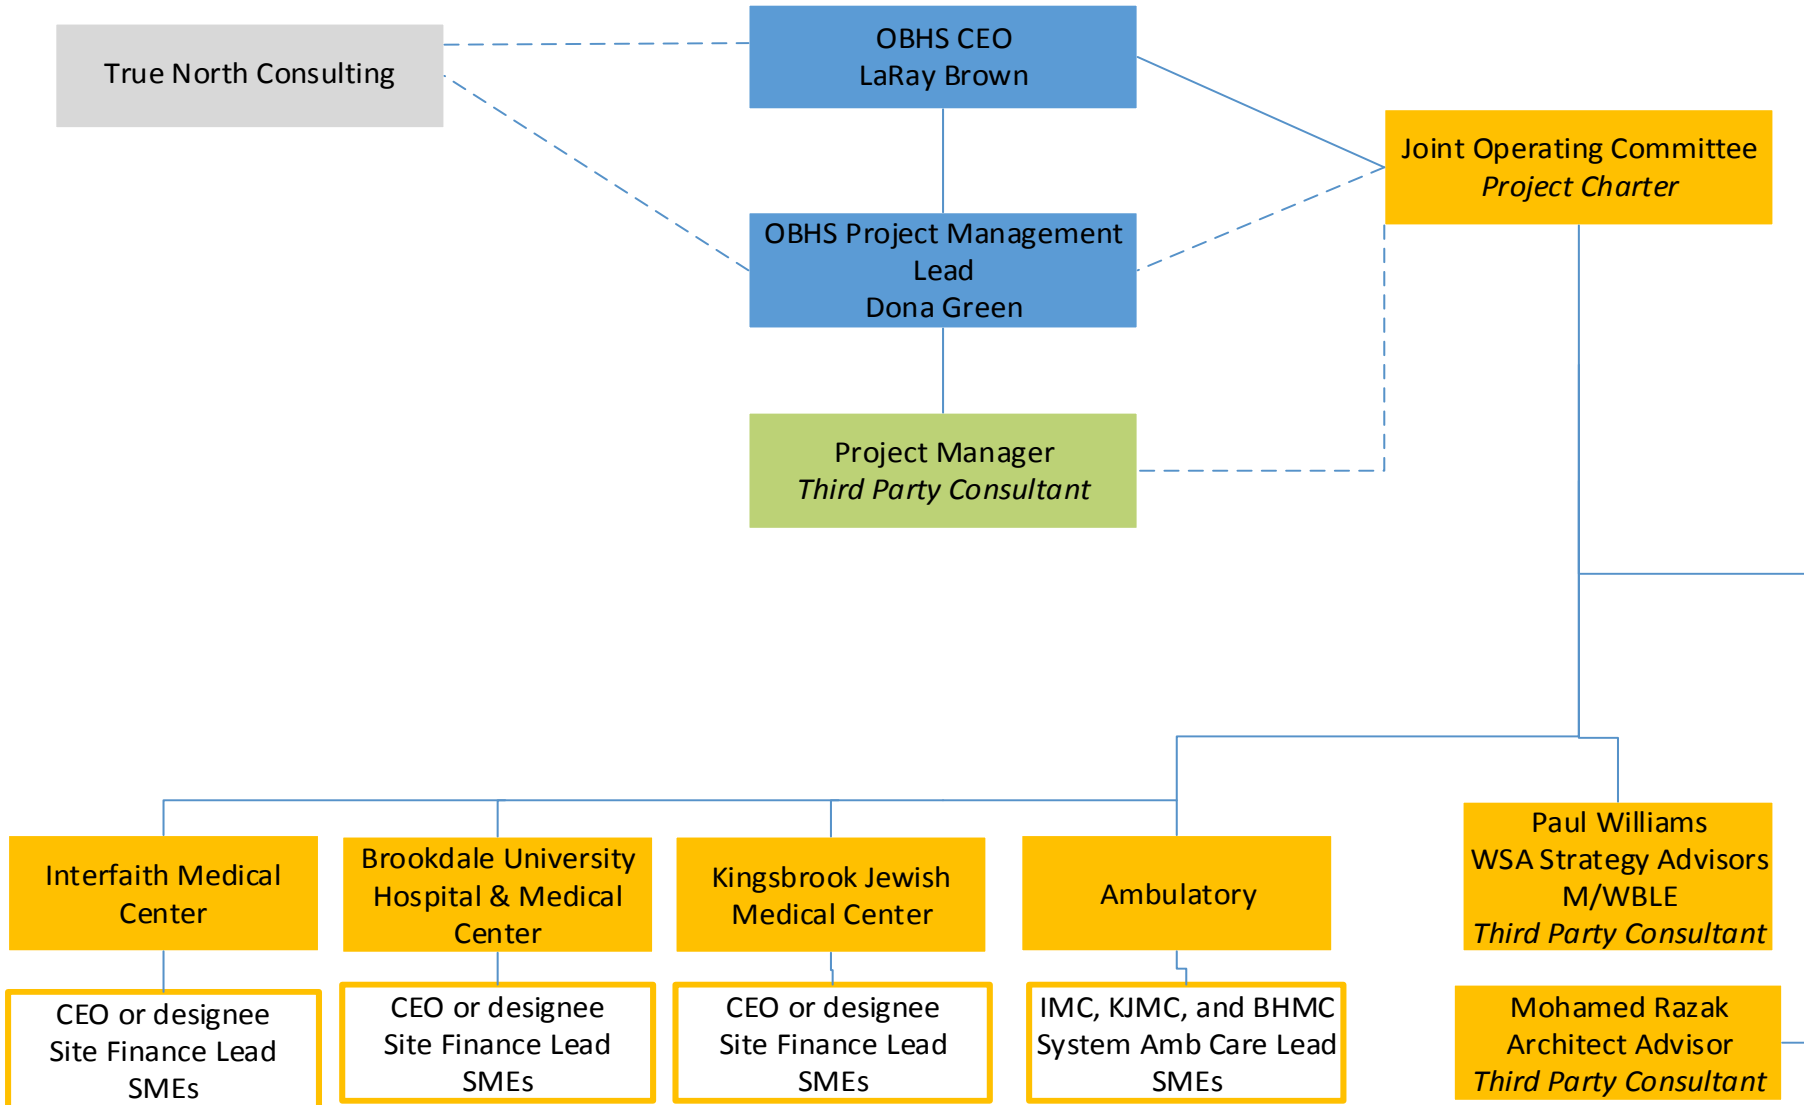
True North Consulting

OBHS CEO
LaRay Brown

Joint Operating Committee
*Project Charter*

OBHS Project Management Lead
Dona Green

Project Manager
*Third Party Consultant*

Interfaith Medical Center

Brookdale University Hospital & Medical Center

Kingsbrook Jewish Medical Center

Ambulatory

Paul Williams
WSA Strategy Advisors
M/WBLE
*Third Party Consultant*

CEO or designee
Site Finance Lead
SMEs

CEO or designee
Site Finance Lead
SMEs

CEO or designee
Site Finance Lead
SMEs

IMC, KJMC, and BHMC
System Amb Care Lead
SMEs

Mohamed Razak
Architect Advisor
*Third Party Consultant*